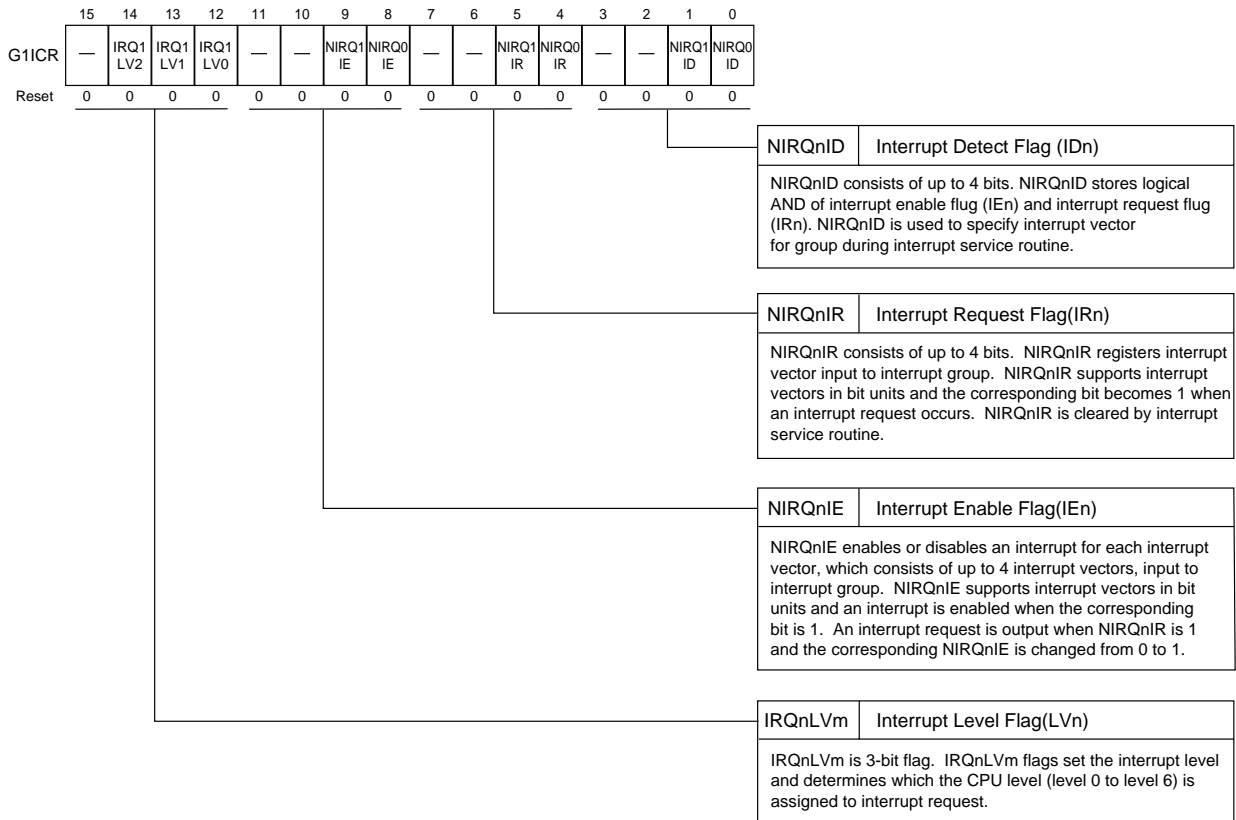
| | 15 | 14 | 13 | 12 | 11 | 10 | 9 | 8 | 7 | 6 | 5 | 4 | 3 | 2 | 1 | 0 |
|---|---|---|---|---|---|---|---|---|---|---|---|---|---|---|---|---|
| G1ICR | — | IRQ1 LV2 | IRQ1 LV1 | IRQ1 LV0 | — | — | NIRQ1 IE | NIRQ0 IE | — | — | NIRQ1 IR | NIRQ0 IR | — | — | NIRQ1 ID | NIRQ0 ID |
| Reset | 0 | 0 | 0 | 0 | 0 | 0 | 0 | 0 | 0 | 0 | 0 | 0 | 0 | 0 | 0 | 0 |

NIRQnID | Interrupt Detect Flag (IDn)

NIRQnID consists of up to 4 bits. NIRQnID stores logical AND of interrupt enable flug (IEn) and interrupt request flug (IRn). NIRQnID is used to specify interrupt vector for group during interrupt service routine.

NIRQnIR | Interrupt Request Flag(IRn)

NIRQnIR consists of up to 4 bits. NIRQnIR registers interrupt vector input to interrupt group. NIRQnIR supports interrupt vectors in bit units and the corresponding bit becomes 1 when an interrupt request occurs. NIRQnIR is cleared by interrupt service routine.

NIRQnIE | Interrupt Enable Flag(IEn)

NIRQnIE enables or disables an interrupt for each interrupt vector, which consists of up to 4 interrupt vectors, input to interrupt group. NIRQnIE supports interrupt vectors in bit units and an interrupt is enabled when the corresponding bit is 1. An interrupt request is output when NIRQnIR is 1 and the corresponding NIRQnIE is changed from 0 to 1.

IRQnLVm | Interrupt Level Flag(LVn)

IRQnLVm is 3-bit flag. IRQnLVm flags set the interrupt level and determines which the CPU level (level 0 to level 6) is assigned to interrupt request.